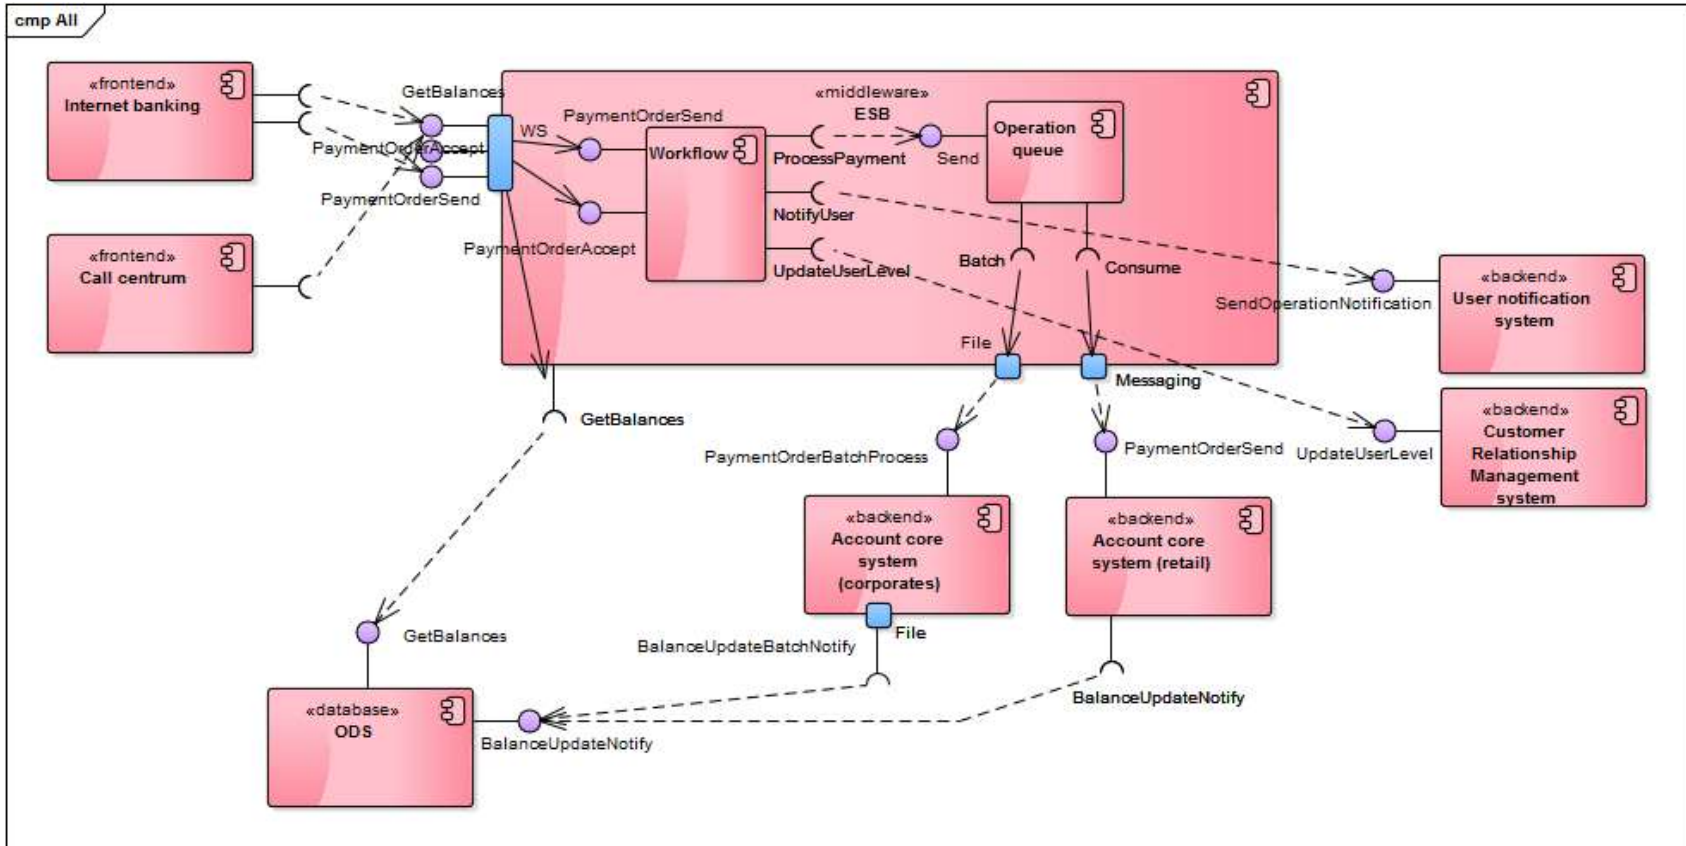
cmp All

«frontend»
Internet banking

«frontend»
Call centrum

GetBalances
PaymentOrderAccept
PaymentOrderSend

«middleware»
ESB

WS
PaymentOrderSend
PaymentOrderAccept
Workflow
ProcessPayment
NotifyUser
UpdateUserLevel
Send
Operation queue
Batch
Consume
File
Messaging

SendOperationNotification
«backend»
User notification system

UpdateUserLevel
«backend»
Customer Relationship Management system

GetBalances

PaymentOrderBatchProcess
PaymentOrderSend

«backend»
Account core system (corporates)
File
BalanceUpdateBatchNotify

«backend»
Account core system (retail)
BalanceUpdateNotify

GetBalances
«database»
ODS
BalanceUpdateNotify